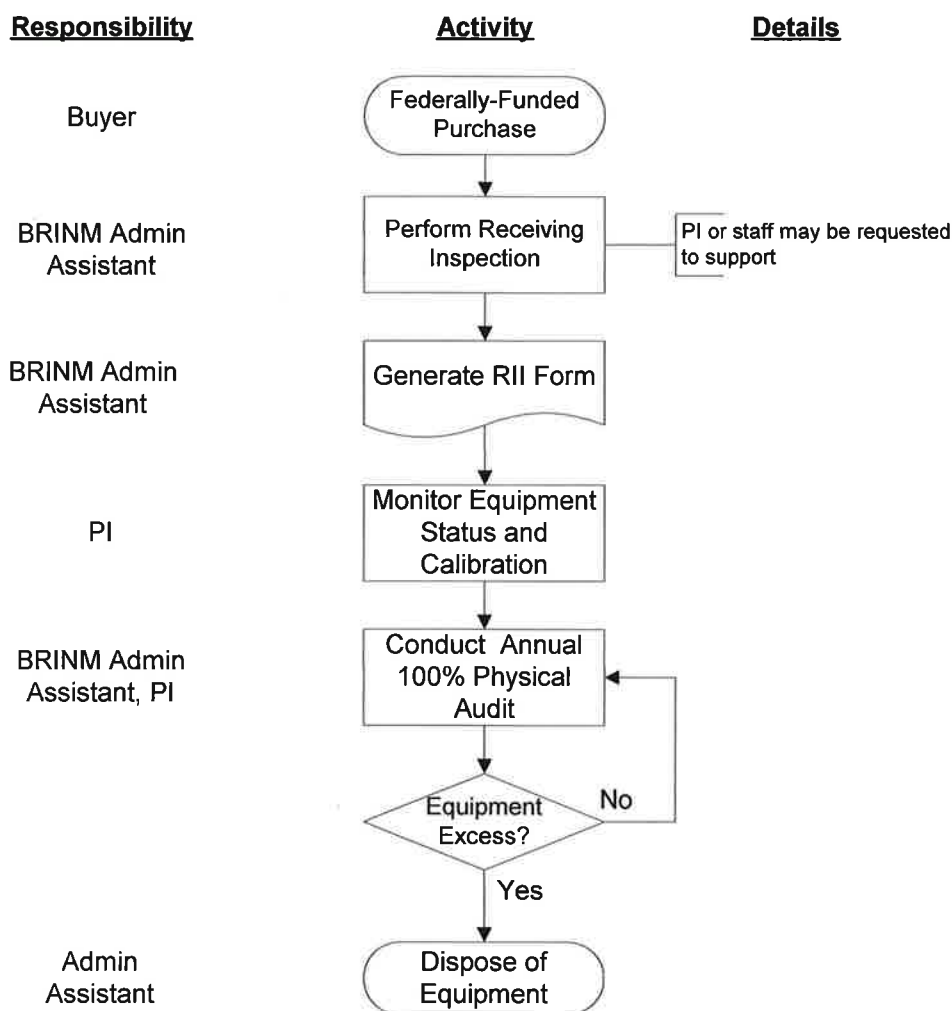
Responsibility

Activity

Details

Buyer

Federally-Funded Purchase

BRINM Admin Assistant

Perform Receiving Inspection

PI or staff may be requested to support

BRINM Admin Assistant

Generate RII Form

PI

Monitor Equipment Status and Calibration

BRINM Admin Assistant, PI

Conduct Annual 100% Physical Audit

Equipment Excess?

No

Yes

Admin Assistant

Dispose of Equipment